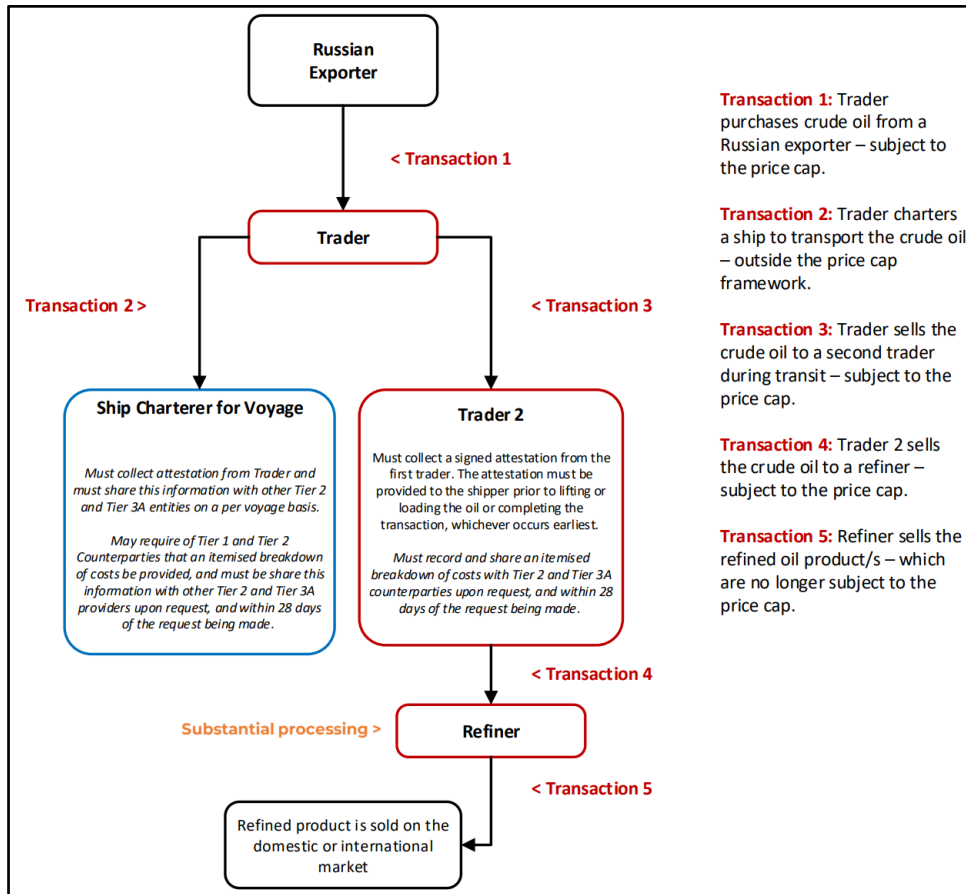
Russian Exporter

< Transaction 1

Trader

Transaction 2 >

< Transaction 3

Ship Charterer for Voyage

Must collect attestation from Trader and must share this information with other Tier 2 and Tier 3A entities on a per voyage basis.

May require of Tier 1 and Tier 2 Counterparties that an itemised breakdown of costs be provided, and must be share this information with other Tier 2 and Tier 3A providers upon request, and within 28 days of the request being made.

Trader 2

Must collect a signed attestation from the first trader. The attestation must be provided to the shipper prior to lifting or loading the oil or completing the transaction, whichever occurs earliest.

Must record and share an itemised breakdown of costs with Tier 2 and Tier 3A counterparties upon request, and within 28 days of the request being made.

< Transaction 4

Substantial processing >

Refiner

< Transaction 5

Refined product is sold on the domestic or international market

Transaction 1: Trader purchases crude oil from a Russian exporter – subject to the price cap.

Transaction 2: Trader charters a ship to transport the crude oil – outside the price cap framework.

Transaction 3: Trader sells the crude oil to a second trader during transit – subject to the price cap.

Transaction 4: Trader 2 sells the crude oil to a refiner – subject to the price cap.

Transaction 5: Refiner sells the refined oil product/s – which are no longer subject to the price cap.